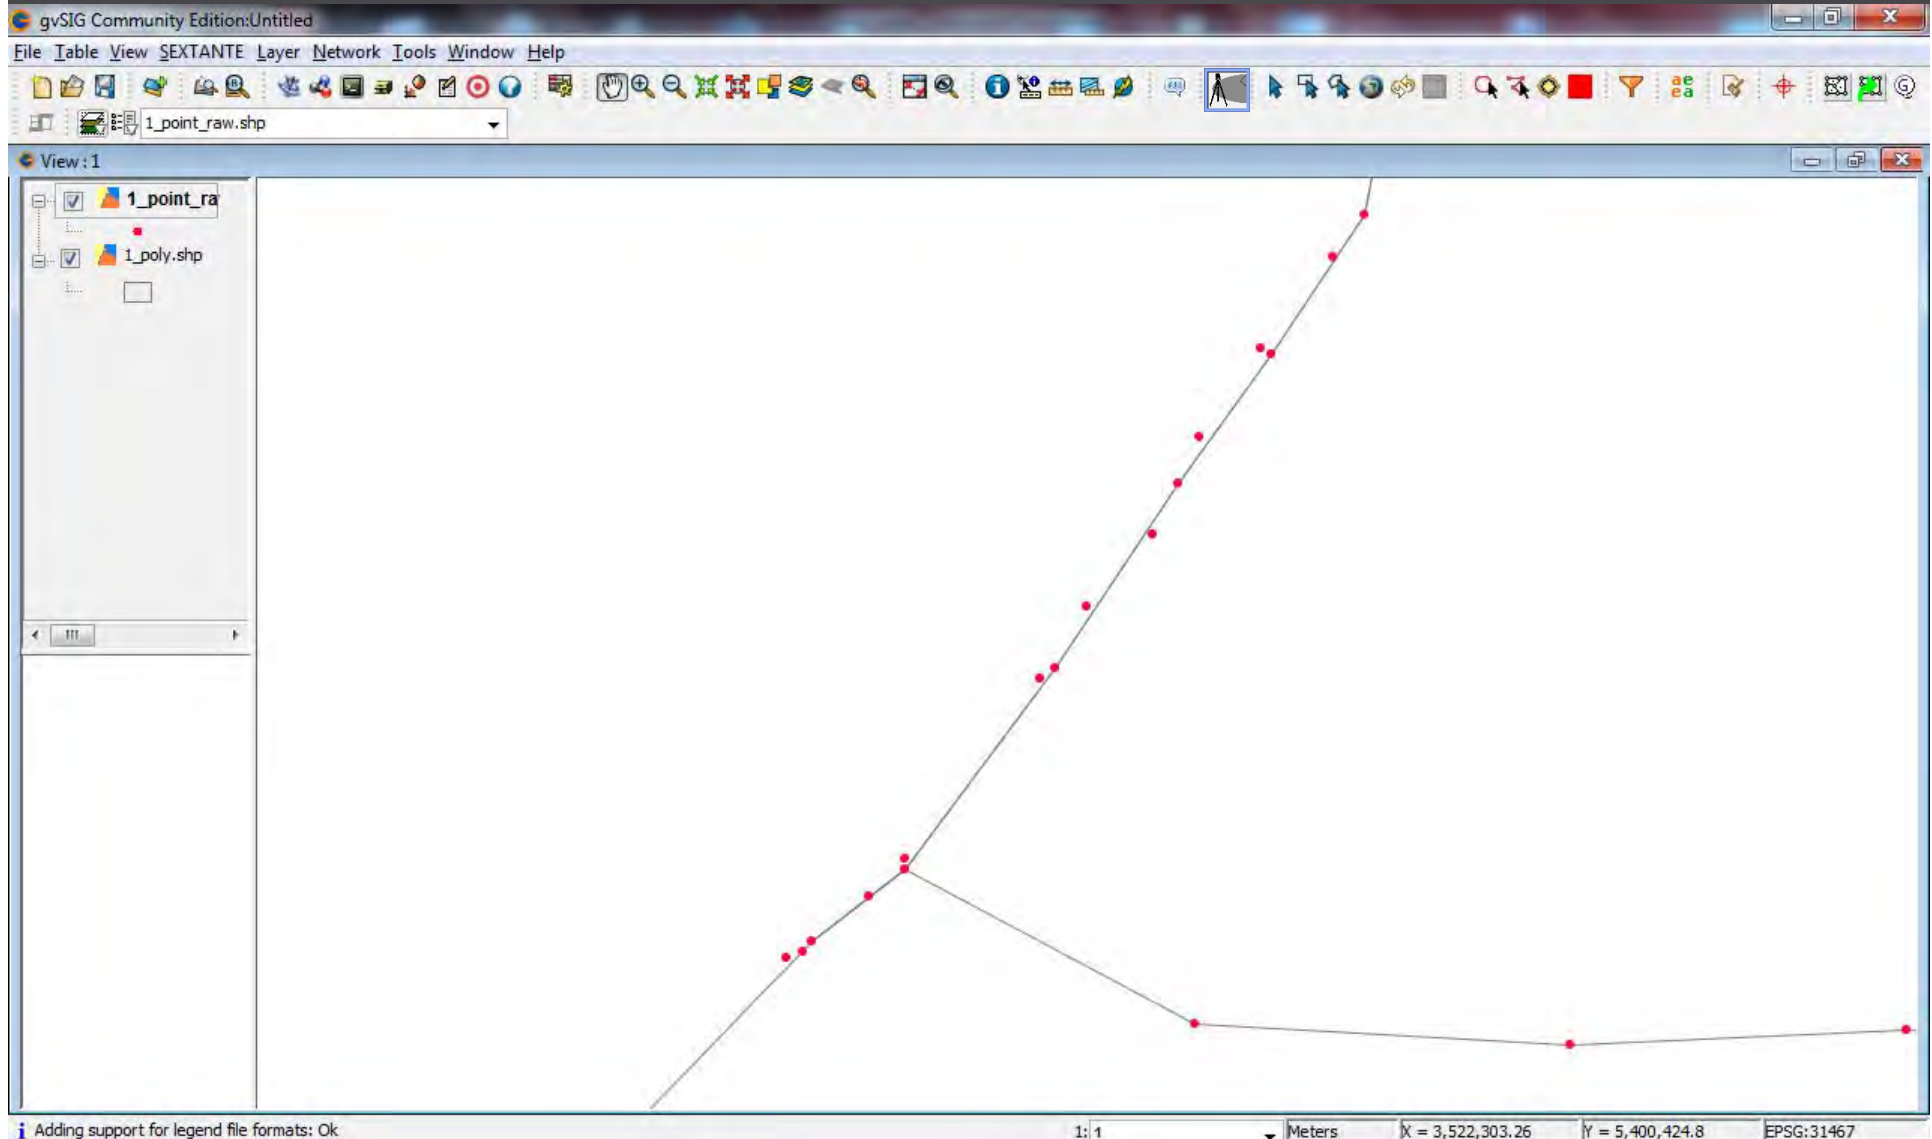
gvSIG Community Edition:Untitled

File Table View SEXTANTE Layer Network Tools Window Help

1_point_raw.shp

View : 1

1_point_ra

1_poly.shp

Adding support for legend file formats: Ok

1: 1

Meters

X = 3,522,303.26

Y = 5,400,424.8

EPSG:31467